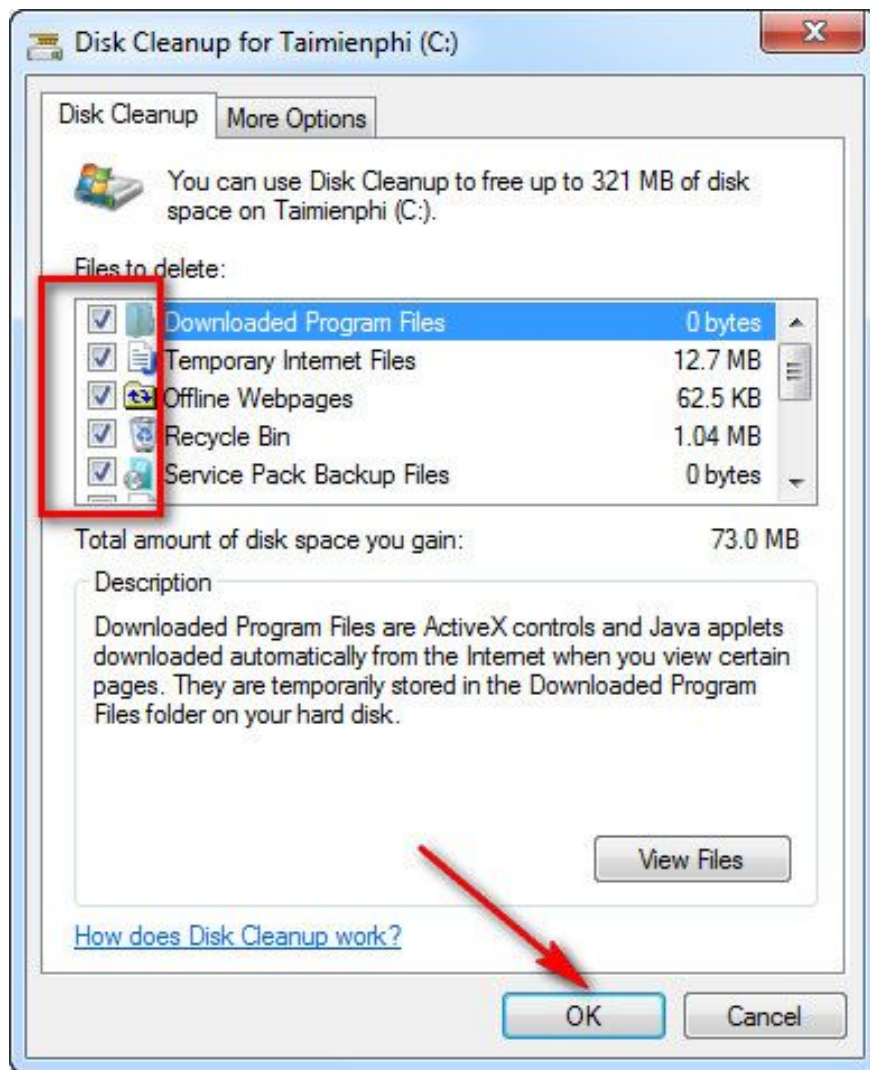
Disk Cleanup for Taimienphi (C:)

Disk Cleanup | More Options

You can use Disk Cleanup to free up to 321 MB of disk space on Taimienphi (C:).

Files to delete:

| | |
|---|---|
| Downloaded Program Files | 0 bytes |
| Temporary Internet Files | 12.7 MB |
| Offline Webpages | 62.5 KB |
| Recycle Bin | 1.04 MB |
| Service Pack Backup Files | 0 bytes |

Total amount of disk space you gain: 73.0 MB

Description

Downloaded Program Files are ActiveX controls and Java applets downloaded automatically from the Internet when you view certain pages. They are temporarily stored in the Downloaded Program Files folder on your hard disk.

View Files

How does Disk Cleanup work?

OK

Cancel